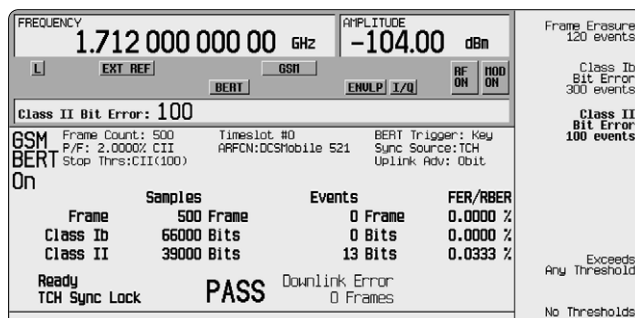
FREQUENCY
1.712 000 000 00 GHz

AMPLITUDE
-104.00 dBm

L EXT REF GSM BERT ENVLP I/Q RF ON MOD ON

Class II Bit Error: 100

GSM BERT On

Frame Count: 500
P/F: 2.0000% CII
Stop Thrs:CII(100)

Timeslot #0
ARFCN:DCSMobile 521

BERT Trigger: Key
Sync Source:TCH
Uplink Adv: 0bit

| | Samples | Events | FER/RBER |
|---|---|---|---|
| Frame | 500 Frame | 0 Frame | 0.0000 % |
| Class Ib | 66000 Bits | 0 Bits | 0.0000 % |
| Class II | 39000 Bits | 13 Bits | 0.0333 % |

Ready
TCH Sync Lock

PASS

Downlink Error
0 Frames

Frame Erasure
120 events

Class Ib
Bit Error
300 events

Class II
Bit Error
100 events

Exceeds
Any Threshold

No Thresholds